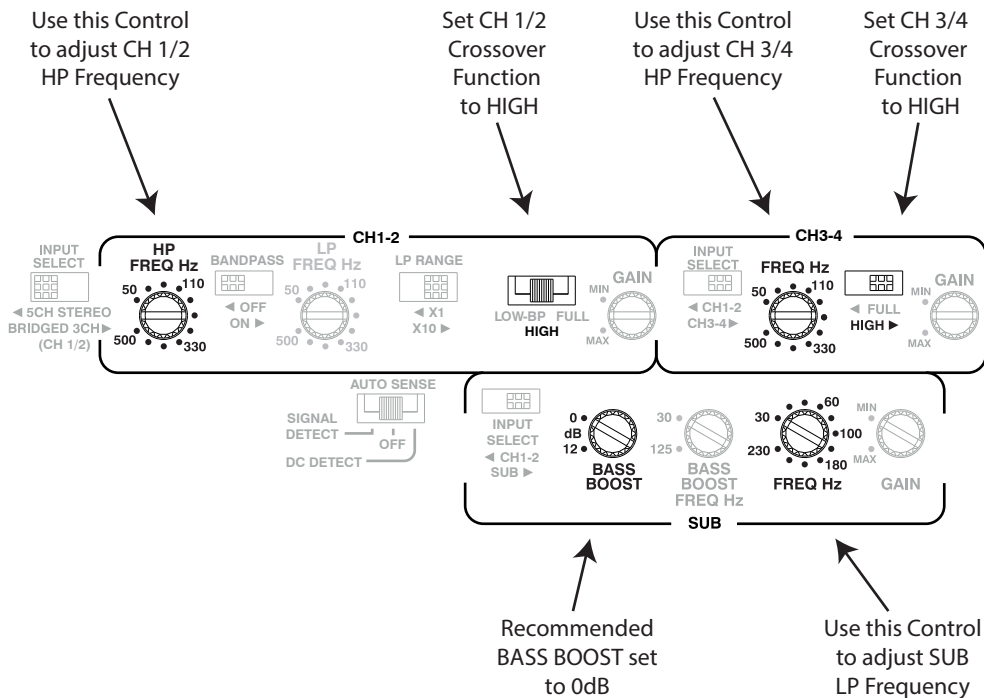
Use this Control to adjust CH 1/2 HP Frequency

Set CH 1/2 Crossover Function to HIGH

Use this Control to adjust CH 3/4 HP Frequency

Set CH 3/4 Crossover Function to HIGH

CH1-2

INPUT SELECT

◄ 5CH STEREO BRIDGED 3CH ► (CH 1/2)

HP FREQ Hz

50 110 500 330

BANDPASS

◄ OFF ON ►

LP FREQ Hz

50 110 500 330

LP RANGE

◄ X1 X10 ►

LOW-BP FULL HIGH

GAIN

MIN MAX

CH3-4

INPUT SELECT

◄ CH1-2 CH3-4 ►

FREQ Hz

50 110 500 330

◄ FULL HIGH ►

GAIN

MIN MAX

AUTO SENSE

SIGNAL DETECT

OFF

DC DETECT

INPUT SELECT

◄ CH1-2 SUB ►

0 dB 12

BASS BOOST

30 125

BASS BOOST FREQ Hz

30 60 100 230 180

FREQ Hz

MIN MAX

GAIN

SUB

Recommended BASS BOOST set to 0dB

Use this Control to adjust SUB LP Frequency